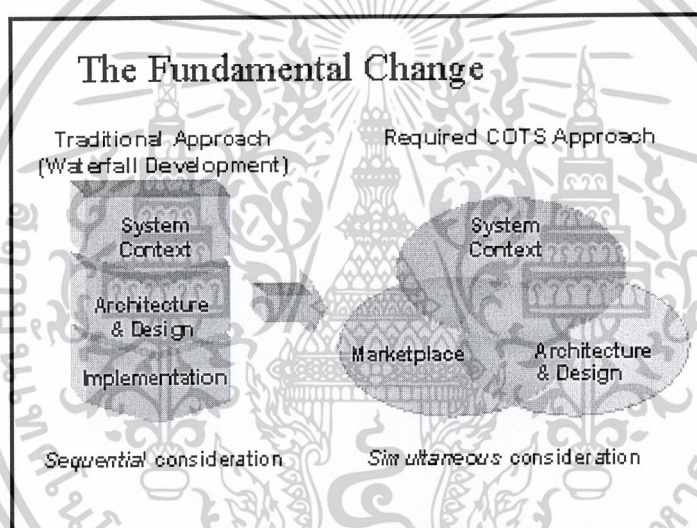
The Fundamental Change

Traditional Approach (Waterfall Development)

System Context

Architecture & Design

Implementation

Required COTS Approach

System Context

Marketplace

Architecture & Design

*Sequential* consideration

*Simultaneous* consideration